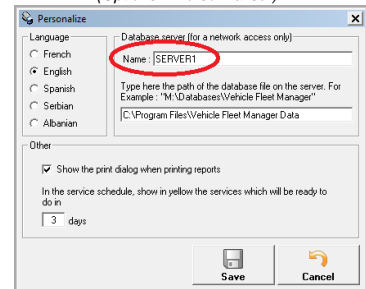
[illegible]

Personalize

Language

French

English

Spanish

Serbian

Albanian

Database server (for a network access only)

Name : SERVER1

Type here the path of the database file on the server. For Example : "M:\Databases\Vehicle Fleet Manager"

C:\Program Files\Vehicle Fleet Manager Data

Other

Show the print dialog when printing reports

In the service schedule, show in yellow the services which will be ready to do in

3 days

Save

Cancel